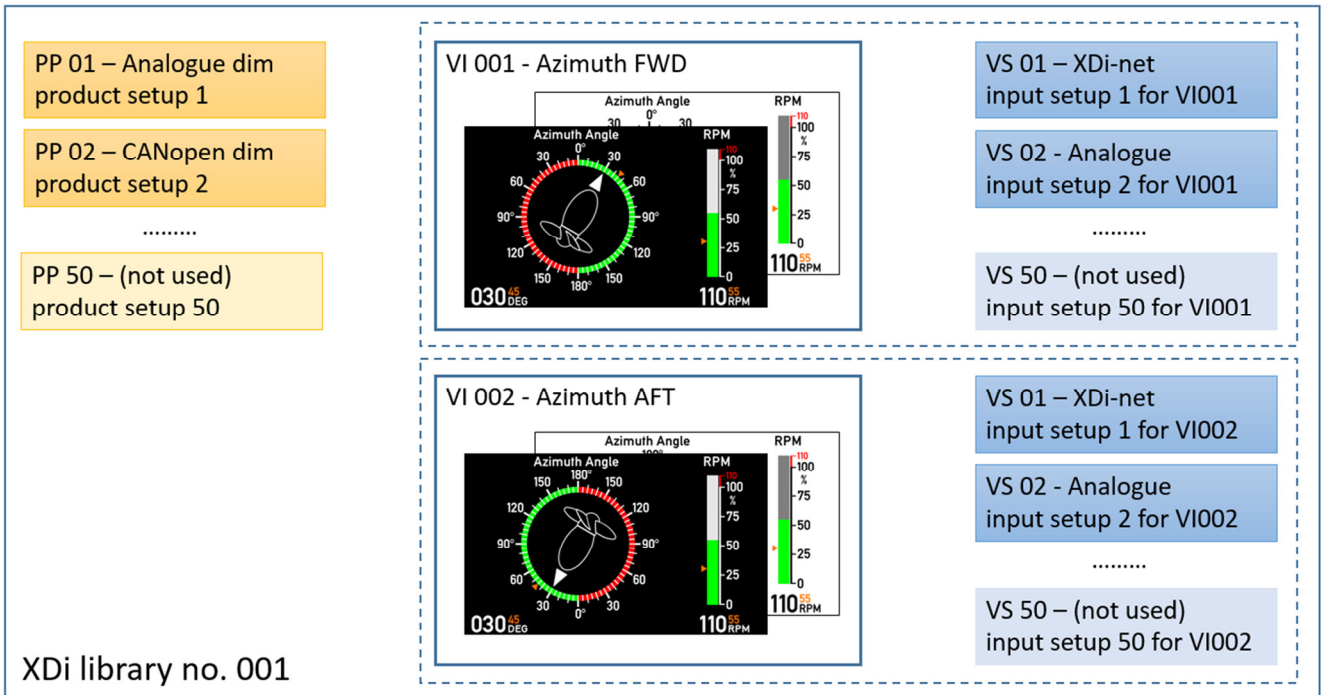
PP 01 – Analogue dim product setup 1

PP 02 – CANopen dim product setup 2

.........

PP 50 – (not used) product setup 50

VI 001 - Azimuth FWD

Azimuth Angle
0°
30
30

RPM
110
100
%
75
50
25
0
110$^{55}$ RPM

Azimuth Angle
0°
30
30
60
60
90°
90°
120
120
150
150
180°
030$^{45}$ DEG

RPM
110
100
%
75
50
25
0
110$^{55}$ RPM

VS 01 – XDi-net input setup 1 for VI001

VS 02 - Analogue input setup 2 for VI001

.........

VS 50 – (not used) input setup 50 for VI001

VI 002 - Azimuth AFT

Azimuth Angle

RPM
110
100
%
75
50
25
0
110$^{55}$ RPM

Azimuth Angle
180°
150
150
120
120
90°
90°
60
60
30
30
0°
030$^{45}$ DEG

RPM
110
100
%
75
50
25
0
110$^{55}$ RPM

VS 01 – XDi-net input setup 1 for VI002

VS 02 - Analogue input setup 2 for VI002

.........

VS 50 – (not used) input setup 50 for VI002

XDi library no. 001